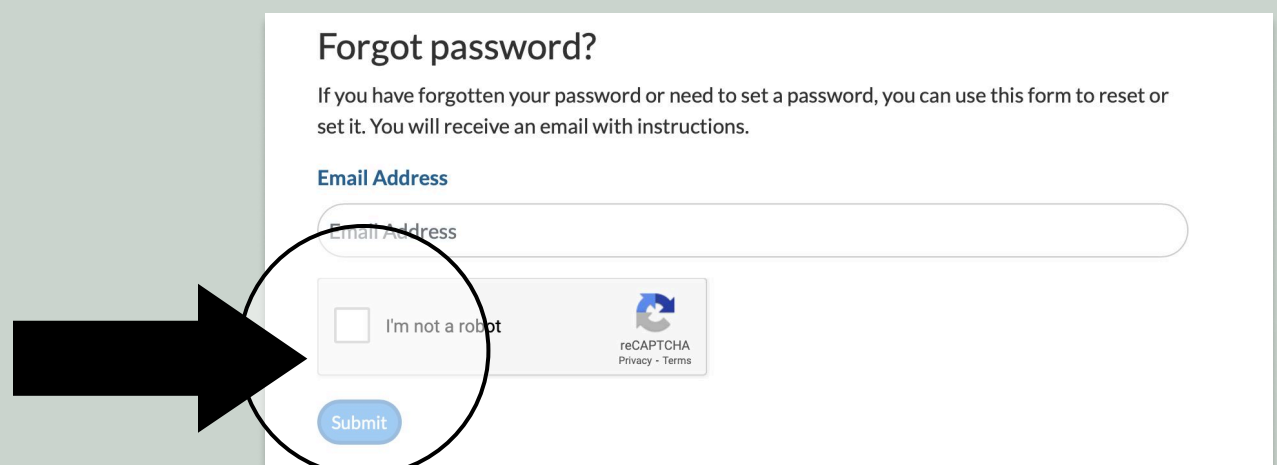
Forgot password?

If you have forgotten your password or need to set a password, you can use this form to reset or set it. You will receive an email with instructions.

Email Address

Email Address

I'm not a robot

reCAPTCHA
Privacy - Terms

Submit